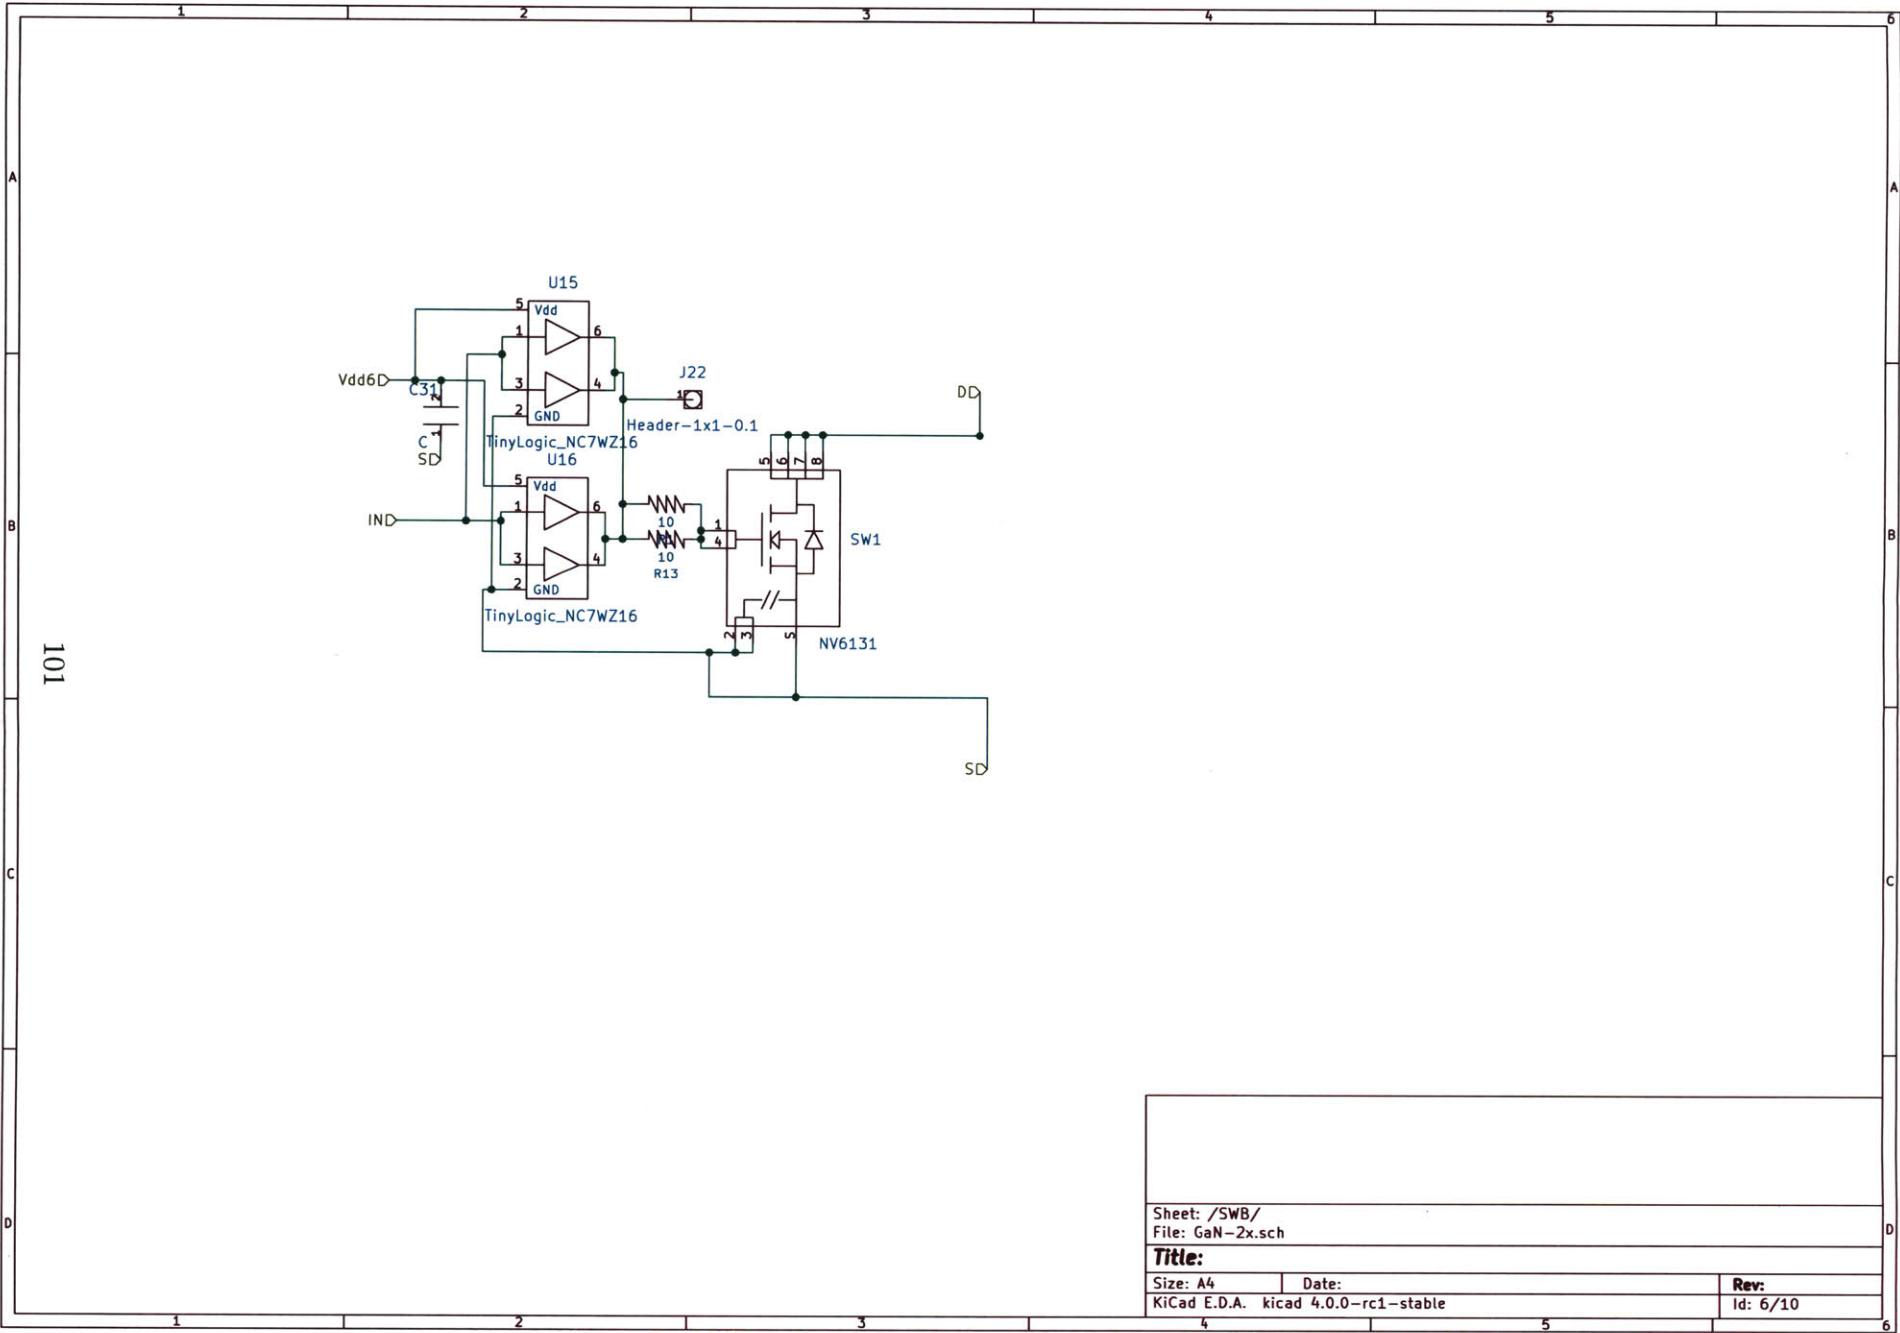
1 2 3 4 5 6

A

B

C

D

101

U15
Vdd
5
1
6
3
4
2
GND
Vdd6
C31
2
1
C
SD
TinyLogic_NC7WZ16
U16
J22
1
Header-1x1-0.1
DD
5 6 7 8
5
Vdd
1
6
3
4
2
GND
IN
10
R1
10
R13
1
4
SW1
TinyLogic_NC7WZ16
2 3
S
NV6131
SD

Sheet: /SWB/
File: GaN-2x.sch
Title:
Size: A4
Date:
Rev:
KiCad E.D.A. kicad 4.0.0-rc1-stable
Id: 6/10

1 2 3 4 5 6